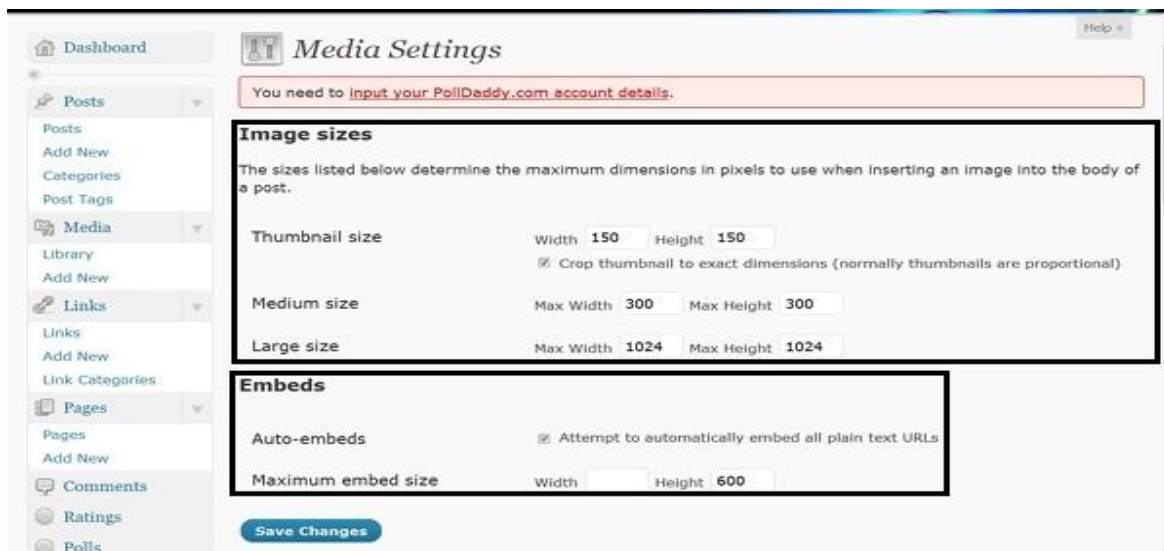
Dashboard

Posts
Posts
Add New
Categories
Post Tags

Media
Library
Add New

Links
Links
Add New
Link Categories

Pages
Pages
Add New

Comments

Ratings

Polls

Help ▾

Media Settings

You need to input your PollDaddy.com account details.

Image sizes

The sizes listed below determine the maximum dimensions in pixels to use when inserting an image into the body of a post.

Thumbnail size Width 150 Height 150
Crop thumbnail to exact dimensions (normally thumbnails are proportional)

Medium size Max Width 300 Max Height 300

Large size Max Width 1024 Max Height 1024

Embeds

Auto-embeds Attempt to automatically embed all plain text URLs

Maximum embed size Width Height 600

Save Changes